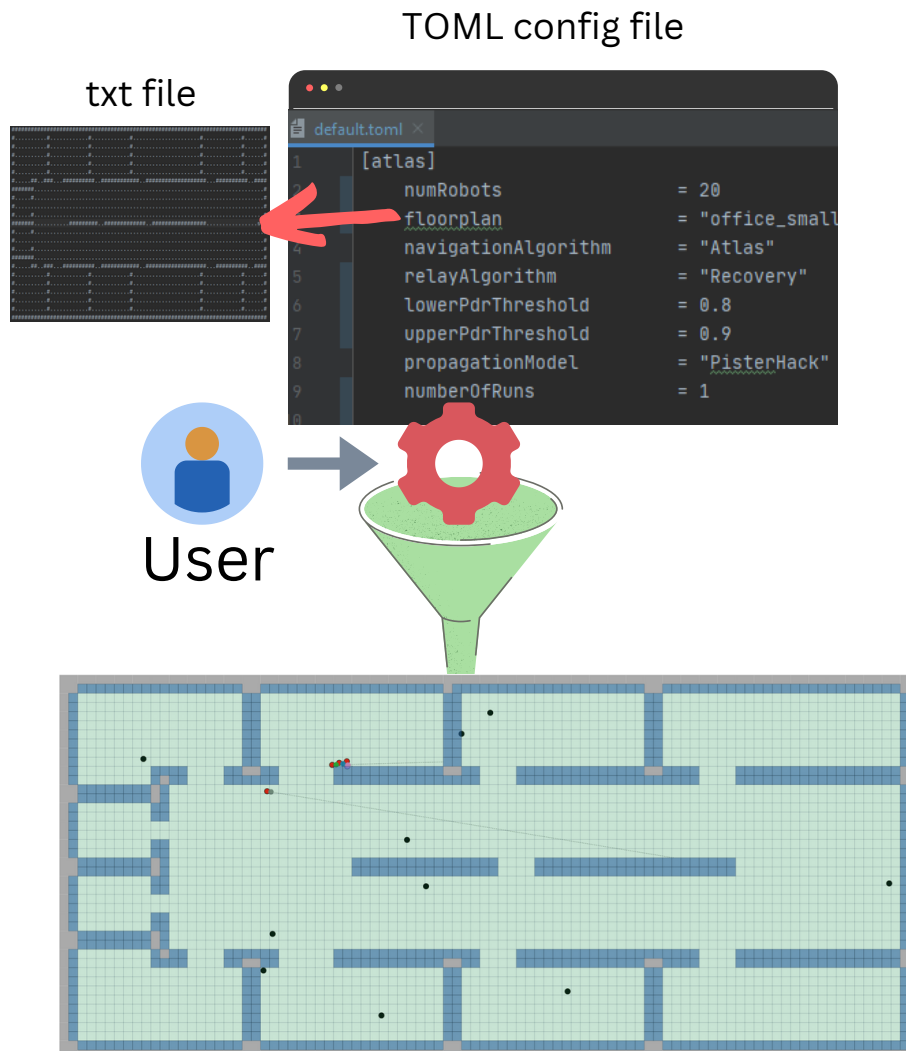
TOML config file

txt file

default.toml

1 [atlas]
2 numRobots = 20
3 floorplan = "office_small
4 navigationAlgorithm = "Atlas"
5 relayAlgorithm = "Recovery"
6 lowerPdrThreshold = 0.8
7 upperPdrThreshold = 0.9
8 propagationModel = "PisterHack"
9 numberOfRuns = 1
0

User